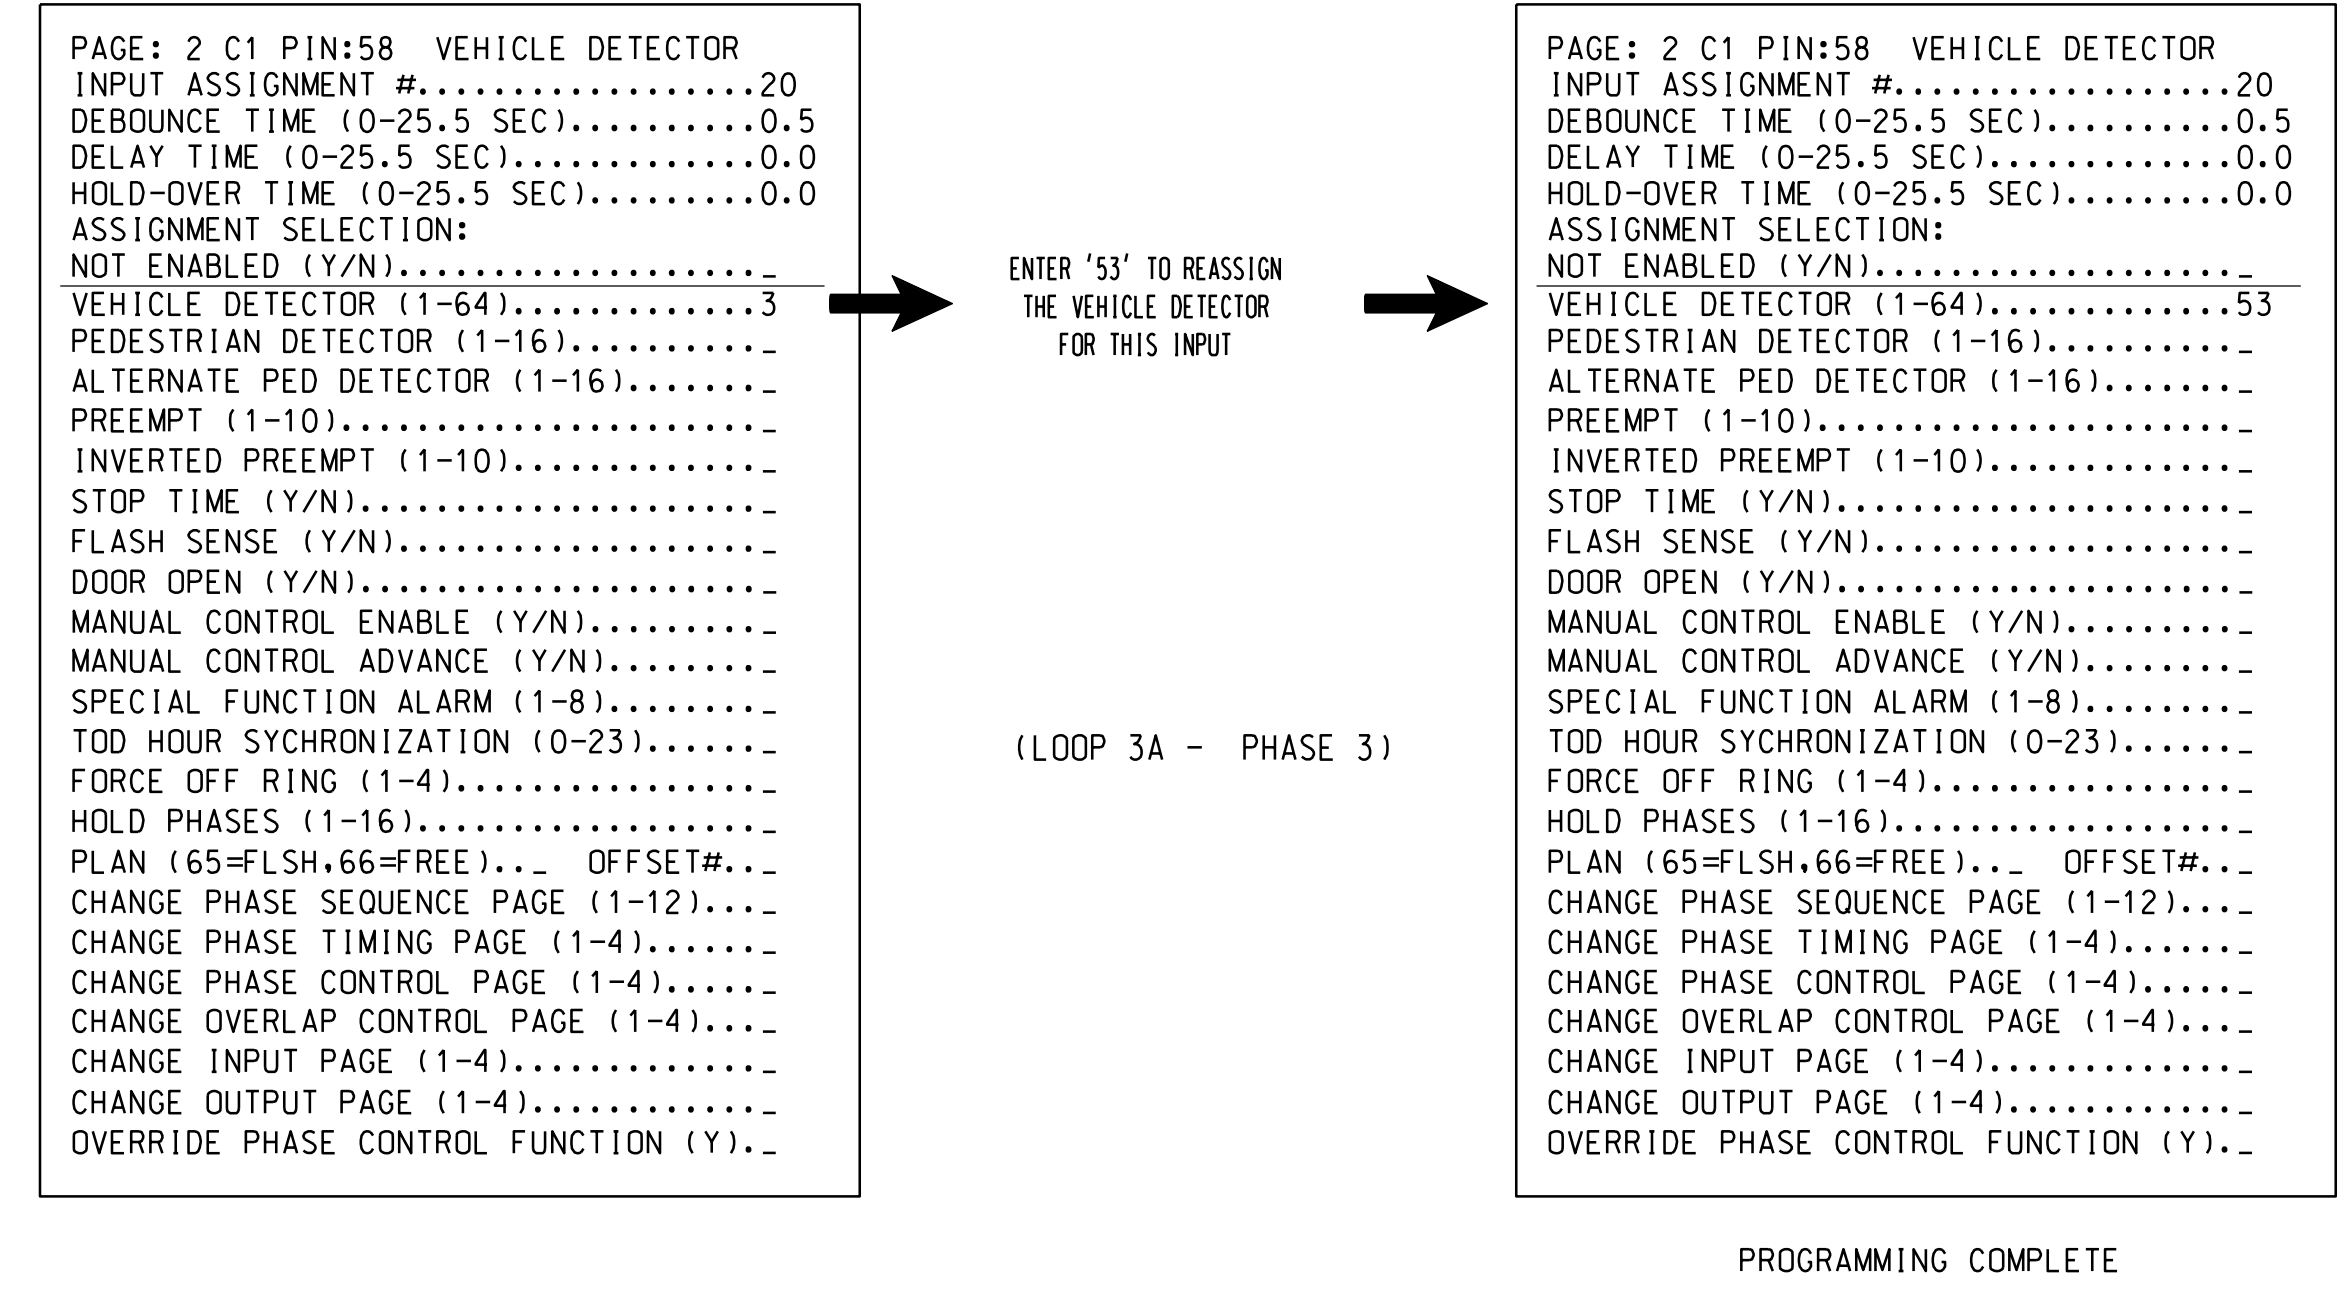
PAGE: 2 C1 PIN:58 VEHICLE DETECTOR
INPUT ASSIGNMENT #..................20
DEBOUNCE TIME (0-25.5 SEC)..........0.5
DELAY TIME (0-25.5 SEC).............0.0
HOLD-OVER TIME (0-25.5 SEC).........0.0
ASSIGNMENT SELECTION:
NOT ENABLED (Y/N)..................._
VEHICLE DETECTOR (1-64).............3
PEDESTRIAN DETECTOR (1-16).........._
ALTERNATE PED DETECTOR (1-16)......._
PREEMPT (1-10)......................_
INVERTED PREEMPT (1-10)............._
STOP TIME (Y/N)....................._
FLASH SENSE (Y/N)..................._
DOOR OPEN (Y/N)....................._
MANUAL CONTROL ENABLE (Y/N)........._
MANUAL CONTROL ADVANCE (Y/N)........_
SPECIAL FUNCTION ALARM (1-8)........_
TOD HOUR SYCHRONIZATION (0-23)......_
FORCE OFF RING (1-4)................_
HOLD PHASES (1-16).................._
PLAN (65=FLSH,66=FREE)..._ OFFSET#.._
CHANGE PHASE SEQUENCE PAGE (1-12)..._
CHANGE PHASE TIMING PAGE (1-4)......_
CHANGE PHASE CONTROL PAGE (1-4)....._
CHANGE OVERLAP CONTROL PAGE (1-4)..._
CHANGE INPUT PAGE (1-4)............._
CHANGE OUTPUT PAGE (1-4)............_
OVERRIDE PHASE CONTROL FUNCTION (Y)._

ENTER '53' TO REASSIGN THE VEHICLE DETECTOR FOR THIS INPUT

(LOOP 3A - PHASE 3)

PAGE: 2 C1 PIN:58 VEHICLE DETECTOR
INPUT ASSIGNMENT #..................20
DEBOUNCE TIME (0-25.5 SEC)..........0.5
DELAY TIME (0-25.5 SEC).............0.0
HOLD-OVER TIME (0-25.5 SEC).........0.0
ASSIGNMENT SELECTION:
NOT ENABLED (Y/N)..................._
VEHICLE DETECTOR (1-64).............53
PEDESTRIAN DETECTOR (1-16).........._
ALTERNATE PED DETECTOR (1-16)......._
PREEMPT (1-10)......................_
INVERTED PREEMPT (1-10)............._
STOP TIME (Y/N)....................._
FLASH SENSE (Y/N)..................._
DOOR OPEN (Y/N)....................._
MANUAL CONTROL ENABLE (Y/N)........._
MANUAL CONTROL ADVANCE (Y/N)........_
SPECIAL FUNCTION ALARM (1-8)........_
TOD HOUR SYCHRONIZATION (0-23)......_
FORCE OFF RING (1-4)................_
HOLD PHASES (1-16).................._
PLAN (65=FLSH,66=FREE)..._ OFFSET#.._
CHANGE PHASE SEQUENCE PAGE (1-12)..._
CHANGE PHASE TIMING PAGE (1-4)......_
CHANGE PHASE CONTROL PAGE (1-4)....._
CHANGE OVERLAP CONTROL PAGE (1-4)..._
CHANGE INPUT PAGE (1-4)............._
CHANGE OUTPUT PAGE (1-4)............_
OVERRIDE PHASE CONTROL FUNCTION (Y)._

PROGRAMMING COMPLETE